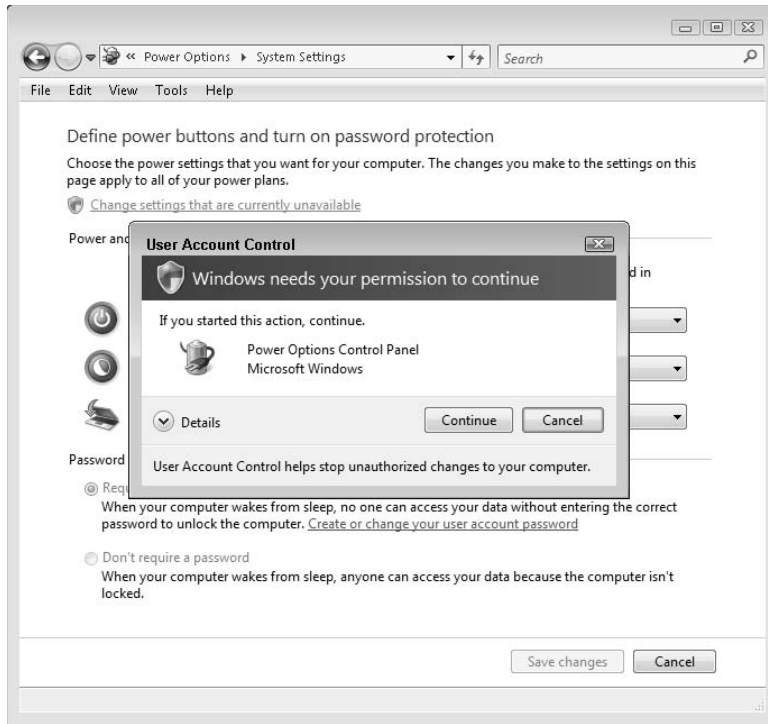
« Power Options ▸ System Settings

Search

File Edit View Tools Help

Define power buttons and turn on password protection

Choose the power settings that you want for your computer. The changes you make to the settings on this page apply to all of your power plans.

Change settings that are currently unavailable

Power and

d in

User Account Control

Windows needs your permission to continue

If you started this action, continue.

Power Options Control Panel
Microsoft Windows

Details

Continue Cancel

User Account Control helps stop unauthorized changes to your computer.

Password

Req

When your computer wakes from sleep, no one can access your data without entering the correct password to unlock the computer. Create or change your user account password

Don't require a password

When your computer wakes from sleep, anyone can access your data because the computer isn't locked.

Save changes Cancel